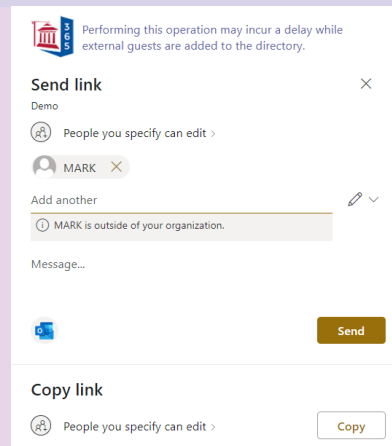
365

Performing this operation may incur a delay while external guests are added to the directory.

Send link

Demo

People you specify can edit >

MARK

Add another

MARK is outside of your organization.

Message...

Send

Copy link

People you specify can edit >

Copy